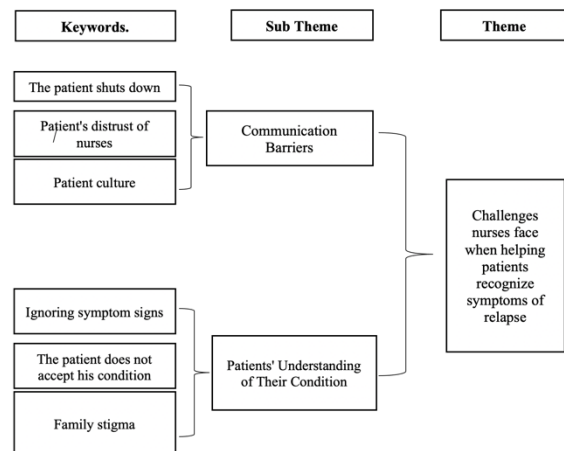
Keywords.

Sub Theme

Theme

The patient shuts down

Patient's distrust of nurses

Patient culture

Communication Barriers

Challenges nurses face when helping patients recognize symptoms of relapse

Ignoring symptom signs

The patient does not accept his condition

Family stigma

Patients' Understanding of Their Condition